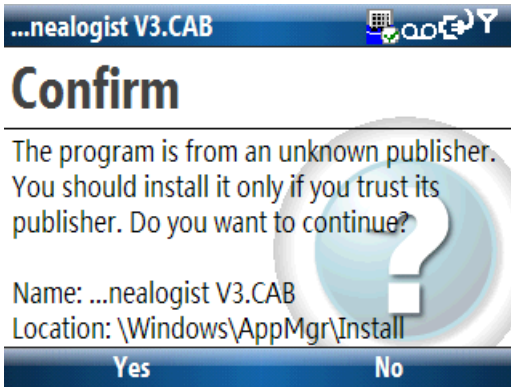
...nealogist V3.CAB

Confirm

The program is from an unknown publisher. You should install it only if you trust its publisher. Do you want to continue?

Name: ...nealogist V3.CAB
Location: \Windows\AppMgr\Install

Yes
No